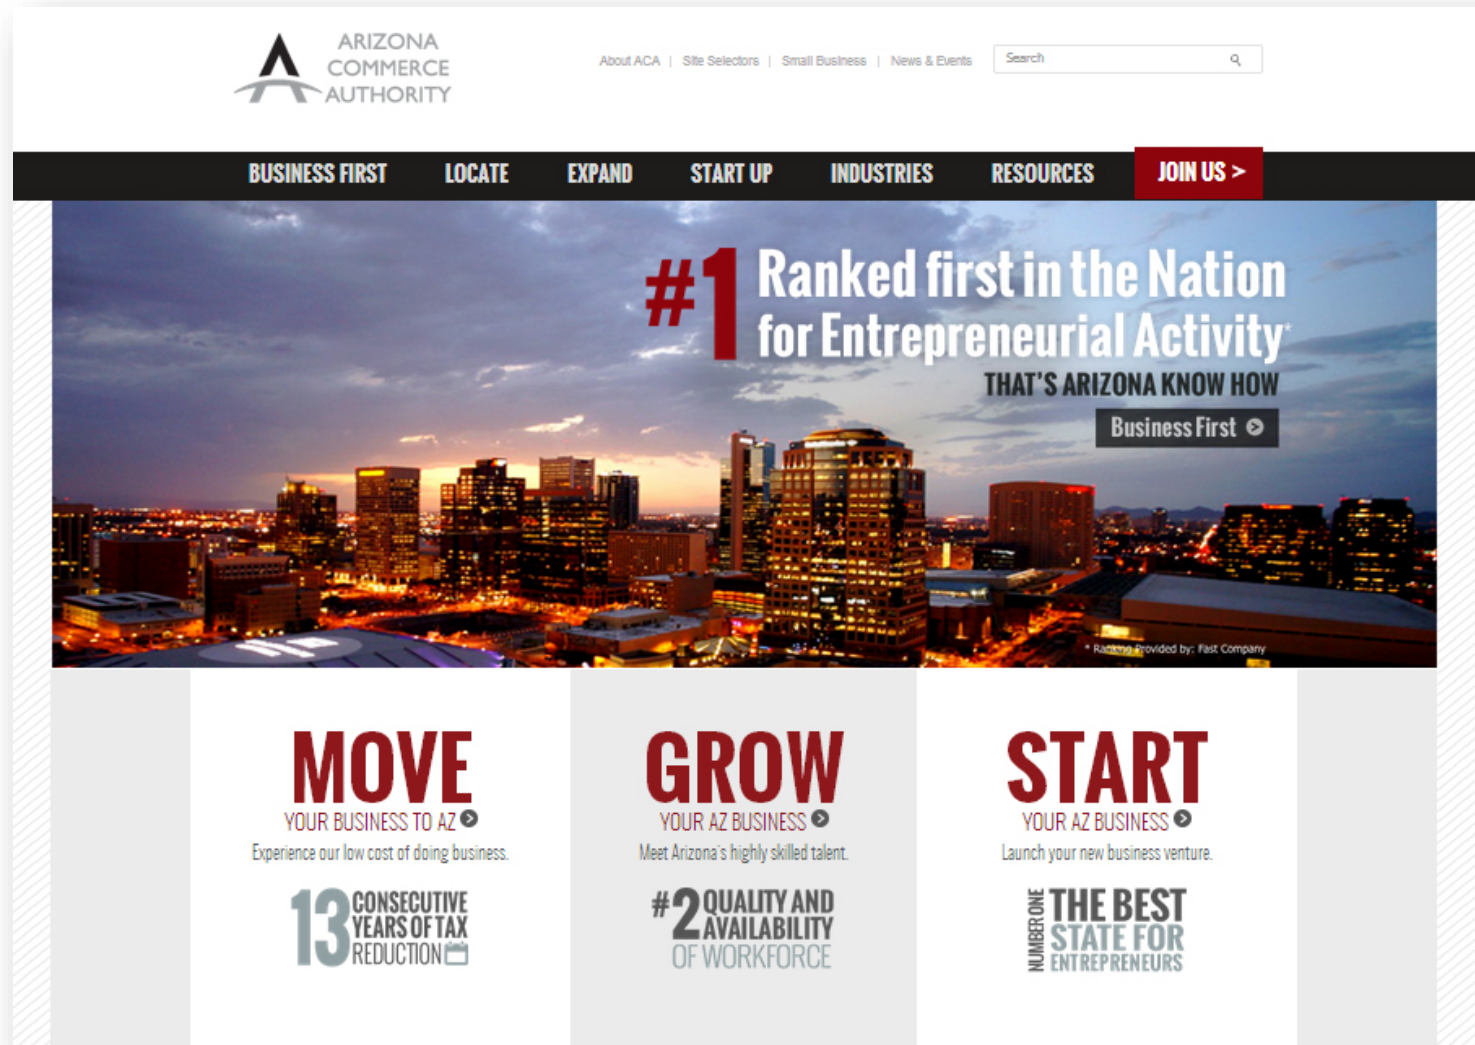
ARIZONA COMMERCE AUTHORITY

About ACA | Site Selectors | Small Business | News & Events

Search

BUSINESS FIRST LOCATE EXPAND START UP INDUSTRIES RESOURCES JOIN US >

#1 Ranked first in the Nation for Entrepreneurial Activity*

THAT'S ARIZONA KNOW HOW

Business First

* Ranking Provided by: Fast Company

MOVE
YOUR BUSINESS TO AZ
Experience our low cost of doing business.
13 CONSECUTIVE YEARS OF TAX REDUCTION

GROW
YOUR AZ BUSINESS
Meet Arizona's highly skilled talent.
#2 QUALITY AND AVAILABILITY OF WORKFORCE

START
YOUR AZ BUSINESS
Launch your new business venture.
NUMBER ONE THE BEST STATE FOR ENTREPRENEURS